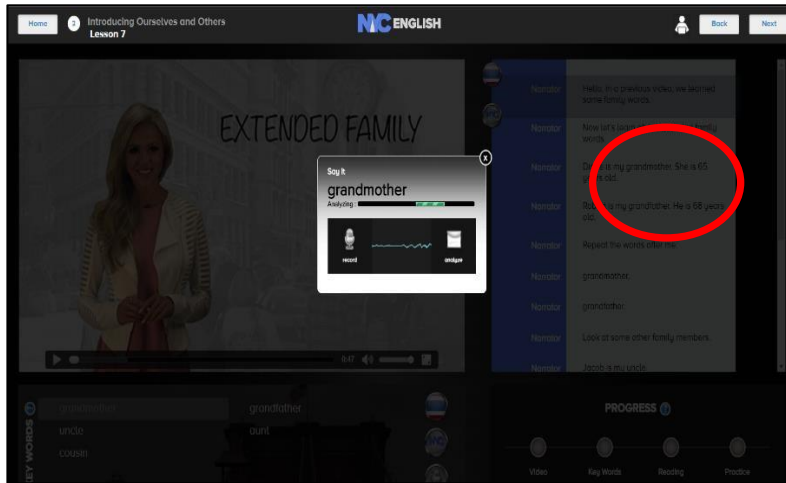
Home

2 Introducing Ourselves and Others
Lesson 7

NC ENGLISH

Back
Next

EXTENDED FAMILY

0:47

Say It
grandmother
Analyzing
record
analyze

Narrator | Hello. In a previous video, we learned some family words.
Narrator | Now let's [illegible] family words.
Narrator | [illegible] is my grandmother. She is 65 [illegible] old.
Narrator | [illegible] is my grandfather. He is 68 years old.
Narrator | Repeat the words after me.
Narrator | grandmother.
Narrator | grandfather.
Narrator | Look at some other family members.
Narrator | Jacob is my uncle.

KEY WORDS
grandmother | grandfather
uncle | aunt
cousin

PROGRESS
Video
Key Words
Reading
Practice